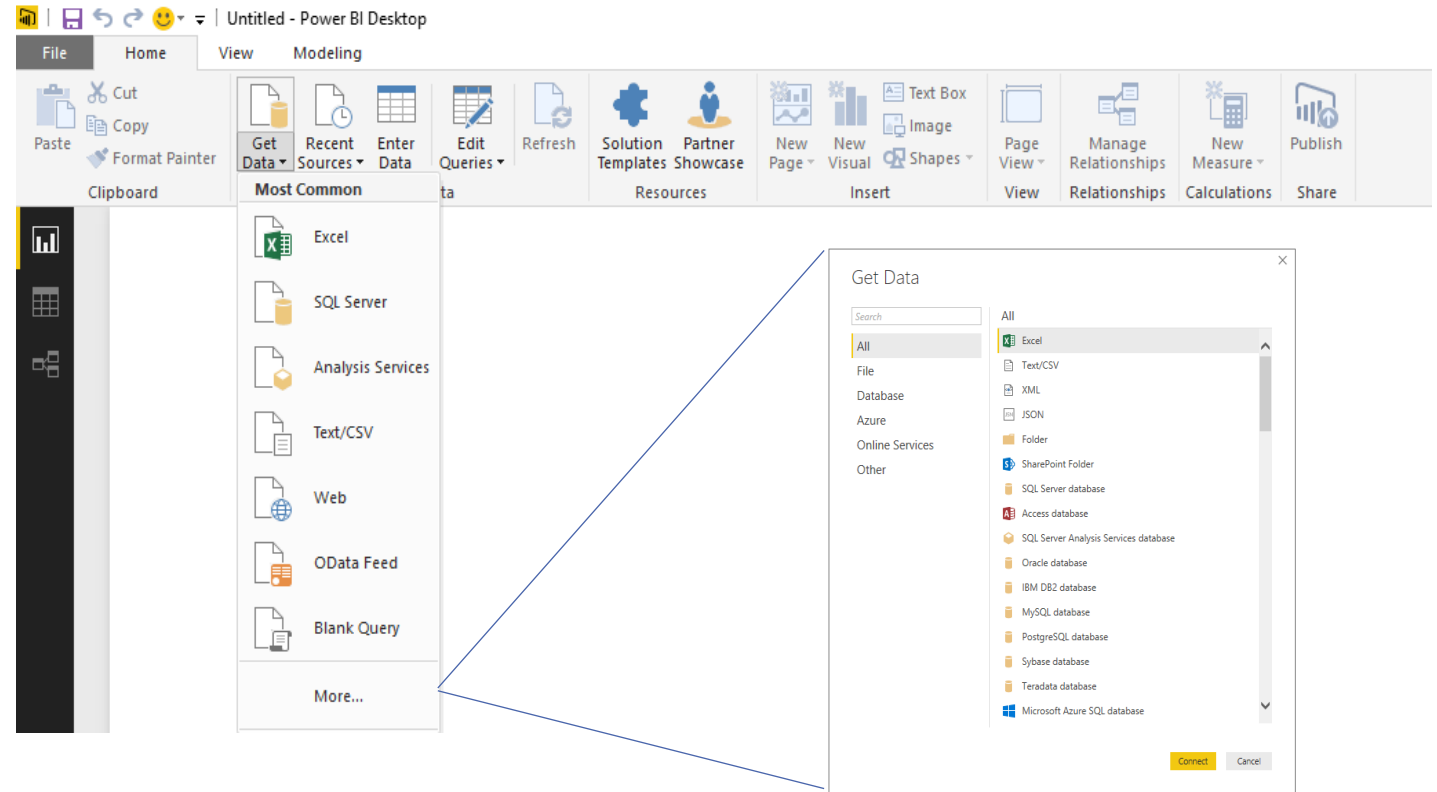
Untitled - Power BI Desktop

File Home View Modeling

Paste Cut Copy Format Painter Clipboard

Get Data Recent Sources Enter Data ta

Edit Queries Refresh

Solution Templates Partner Showcase Resources

New Page New Visual Text Box Image Shapes Insert

Page View View

Manage Relationships Relationships

New Measure Calculations

Publish Share

Most Common

Excel

SQL Server

Analysis Services

Text/CSV

Web

OData Feed

Blank Query

More...

Get Data

Search

All

File

Database

Azure

Online Services

Other

All

Excel

Text/CSV

XML

JSON

Folder

SharePoint Folder

SQL Server database

Access database

SQL Server Analysis Services database

Oracle database

IBM DB2 database

MySQL database

PostgreSQL database

Sybase database

Teradata database

Microsoft Azure SQL database

Connect Cancel